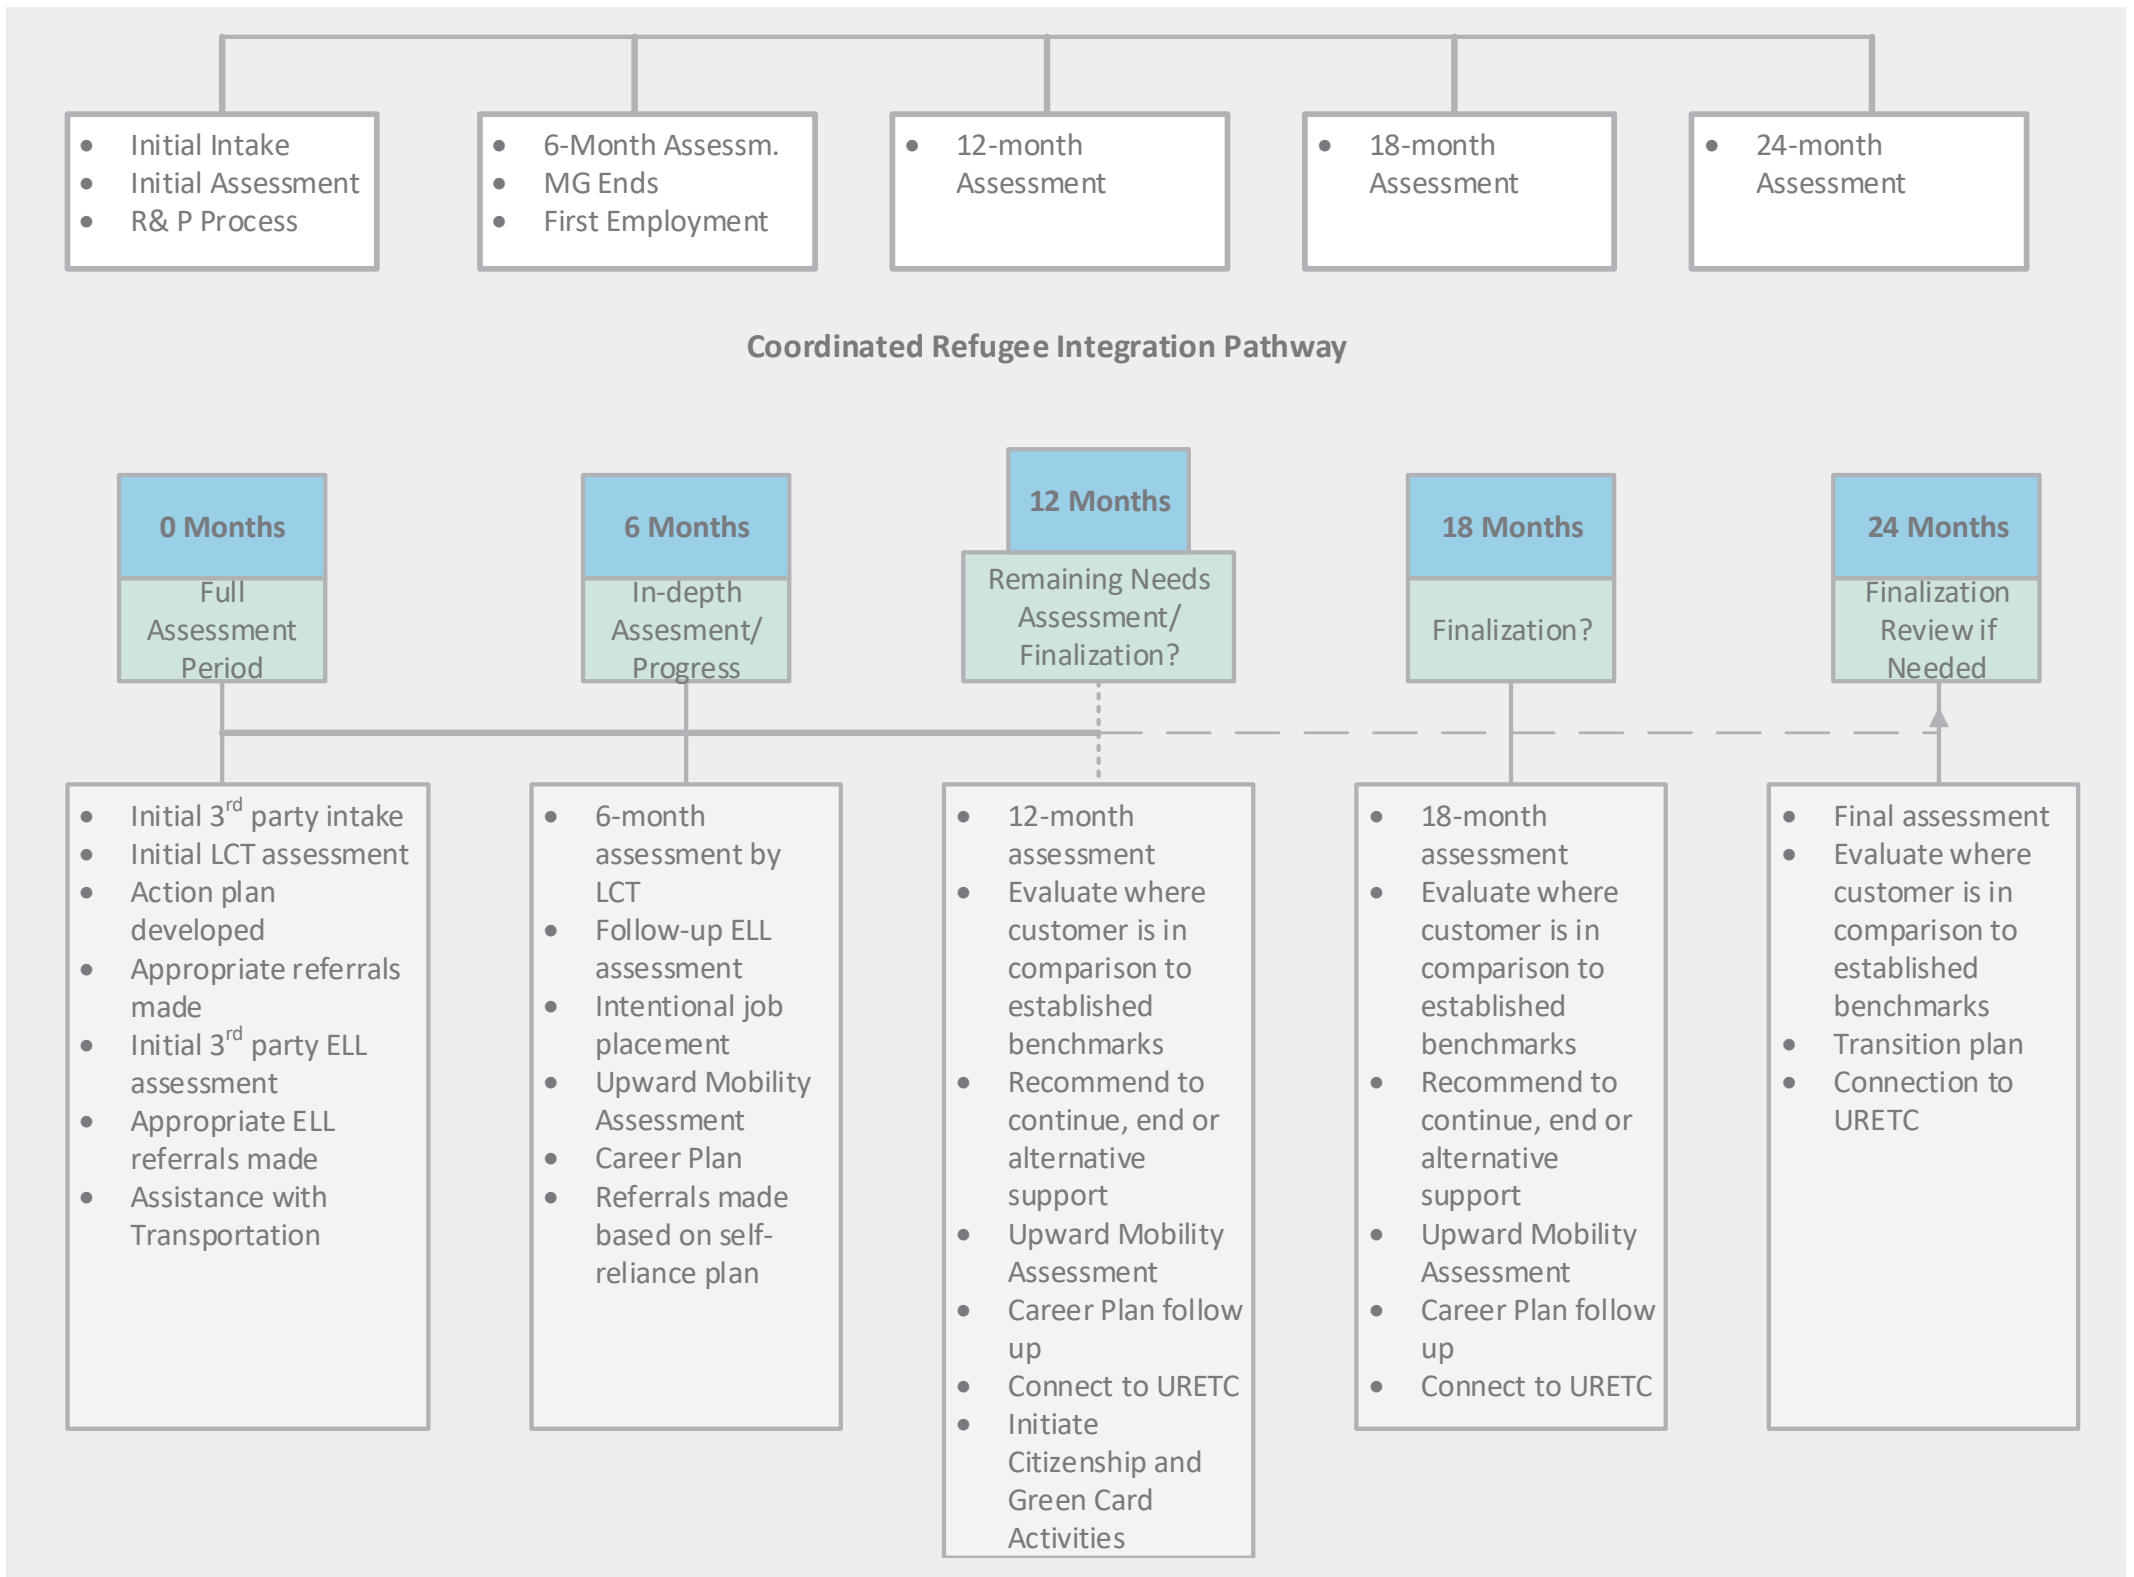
- Initial Intake
- Initial Assessment
- R& P Process

- 6-Month Assessm.
- MG Ends
- First Employment

- 12-month Assessment

- 18-month Assessment

- 24-month Assessment

Coordinated Refugee Integration Pathway

0 Months
Full Assessment Period

6 Months
In-depth Assesment/ Progress

12 Months
Remaining Needs Assessment/ Finalization?

18 Months
Finalization?

24 Months
Finalization Review if Needed

- Initial 3$^{rd}$ party intake
- Initial LCT assessment
- Action plan developed
- Appropriate referrals made
- Initial 3$^{rd}$ party ELL assessment
- Appropriate ELL referrals made
- Assistance with Transportation

- 6-month assessment by LCT
- Follow-up ELL assessment
- Intentional job placement
- Upward Mobility Assessment
- Career Plan
- Referrals made based on self-reliance plan

- 12-month assessment
- Evaluate where customer is in comparison to established benchmarks
- Recommend to continue, end or alternative support
- Upward Mobility Assessment
- Career Plan follow up
- Connect to URETC
- Initiate Citizenship and Green Card Activities

- 18-month assessment
- Evaluate where customer is in comparison to established benchmarks
- Recommend to continue, end or alternative support
- Upward Mobility Assessment
- Career Plan follow up
- Connect to URETC

- Final assessment
- Evaluate where customer is in comparison to established benchmarks
- Transition plan
- Connection to URETC